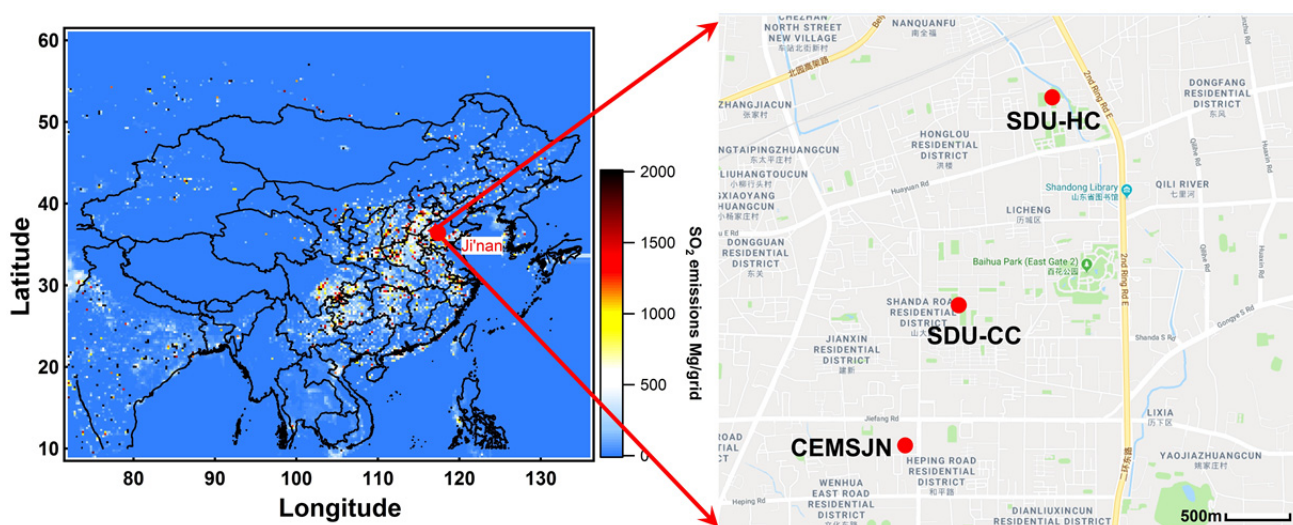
60
50
40
30
20
10
80
90
100
110
120
130
Latitude
Longitude
Ji'nan
2000
1500
1000
500
0
$SO_2$ emissions Mg/grid

CHEZHAN NORTH STREET NEW VILLAGE
车站北街新村
NANQUANFU
南全福
ZHANGJIACUN
张家村
DONGFANG RESIDENTIAL DISTRICT
东风
SDU-HC
NGTAIPINGZHUANGCUN
东太平庄村
HONGLOU RESIDENTIAL DISTRICT
洪楼
LIUHANGTOUCUN
小柳行头村
SXIAOYANG HUANGCUN
小杨家庄村
Shandong Library
山东省图书馆
QILI RIVER
七里河
Huayuan Rd
LICHENG
历城区
DONGGUAN RESIDENTIAL DISTRICT
东关
Baihua Park (East Gate 2)
百花公园
2nd Ring Rd E
SHANDA ROAD RESIDENTIAL DISTRICT
SDU-CC
JIANXIN RESIDENTIAL DISTRICT
建新
Shanda S Rd
Jiefang Rd
LIXIA
历下区
ROAD RESIDENTIAL DISTRICT
CEMSJN
HEPING ROAD RESIDENTIAL DISTRICT
和平路
YAOJIAZHUANGCUN
姚家庄村
Heping Rd
WENHUA EAST ROAD RESIDENTIAL DISTRICT
DIANLIUXINCUN RESIDENTIAL DISTRICT
500m